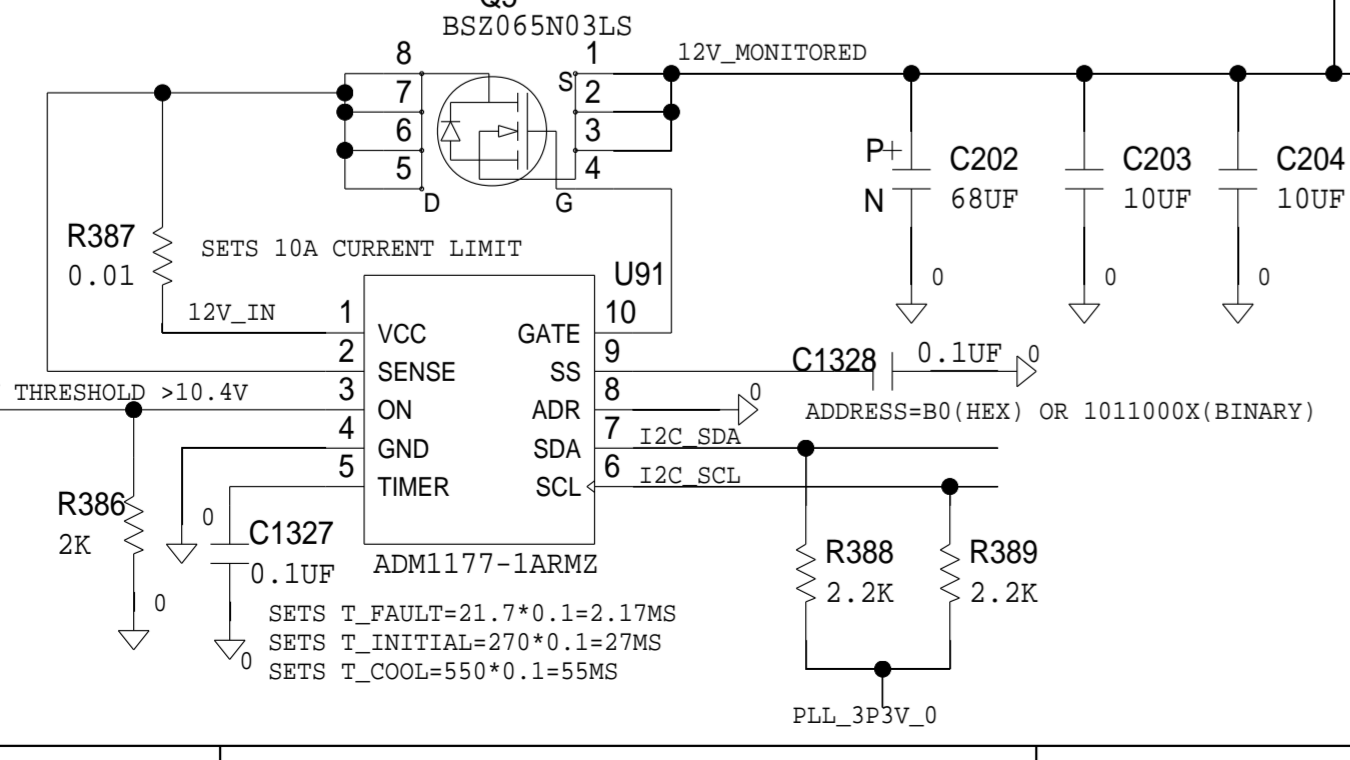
Q5
BSZ065N03LS
8
7
6
5
D
1
S
2
3
4
G
12V_MONITORED
P+
N
C202
68UF
C203
10UF
C204
10UF
0
0
0
R387
0.01
SETS 10A CURRENT LIMIT
U91
12V_IN
1
VCC
2
SENSE
3
ON
4
GND
5
TIMER
GATE
10
SS
9
ADR
8
SDA
7
SCL
6
C1328
0.1UF
0
0
ADDRESS=B0(HEX) OR 1011000X(BINARY)
THRESHOLD >10.4V
I2C_SDA
I2C_SCL
R386
2K
0
C1327
0.1UF
ADM1177-1ARMZ
R388
2.2K
R389
2.2K
0
0
SETS T_FAULT=21.7*0.1=2.17MS
SETS T_INITIAL=270*0.1=27MS
SETS T_COOL=550*0.1=55MS
PLL_3P3V_0